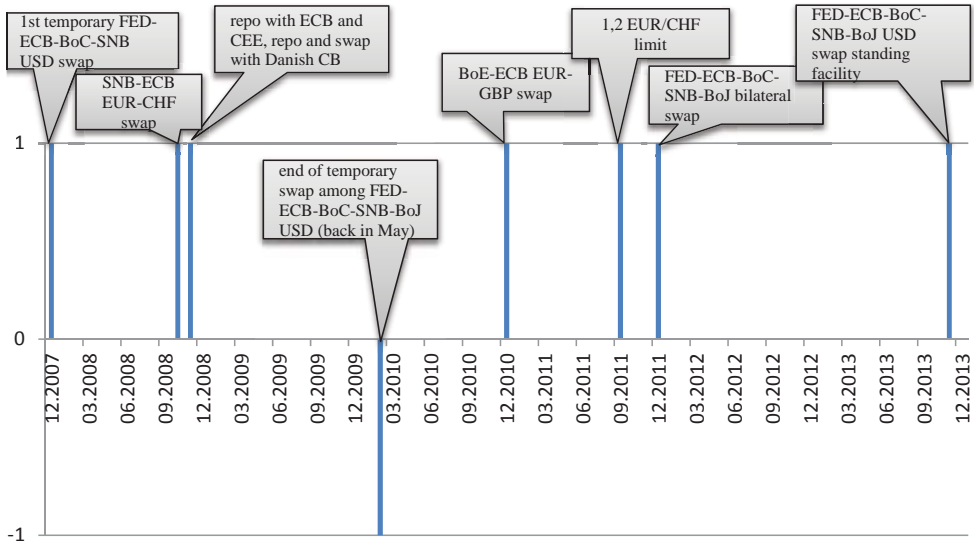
1st temporary FED-ECB-BoC-SNB USD swap

SNB-ECB EUR-CHF swap

repo with ECB and CEE, repo and swap with Danish CB

end of temporary swap among FED-ECB-BoC-SNB-BoJ USD (back in May)

BoE-ECB EUR-GBP swap

1,2 EUR/CHF limit

FED-ECB-BoC-SNB-BoJ bilateral swap

FED-ECB-BoC-SNB-BoJ USD swap standing facility

1

0

-1

12.2007
03.2008
06.2008
09.2008
12.2008
03.2009
06.2009
09.2009
12.2009
03.2010
06.2010
09.2010
12.2010
03.2011
06.2011
09.2011
12.2011
03.2012
06.2012
09.2012
12.2012
03.2013
06.2013
09.2013
12.2013